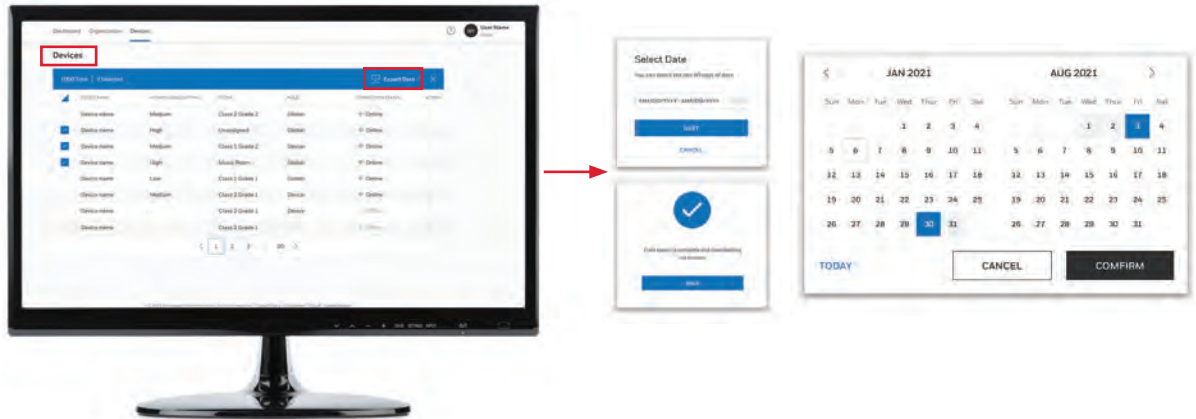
Dashboard Organization Devices

User Name

Devices

Export Data

| Device name | Medium | Class 2 Grade 2 | Online |
|---|---|---|---|
| Device name | High | Unassigned | Online |
| Device name | Medium | Class 2 Grade 2 | Online |
| Device name | High | Music Room | Online |
| Device name | Low | Class 2 Grade 1 | Online |
| Device name | Medium | Class 2 Grade 1 | Online |
| Device name | | Class 2 Grade 1 | |
| Device name | | Class 2 Grade 1 | |

1 2 3 ... 20

Select Date

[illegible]

CANCEL

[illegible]

JAN 2021

Sun Mon Tue Wed Thur Fri Sat

1 2 3 4
5 6 7 8 9 10 11
12 13 14 15 16 17 18
19 20 21 22 23 24 25
26 27 28 29 30 31

AUG 2021

Sun Mon Tue Wed Thur Fri Sat

1 2 3 4
5 6 7 8 9 10 11
12 13 14 15 16 17 18
19 20 21 22 23 24 25
26 27 28 29 30 31

TODAY

CANCEL

CONFIRM